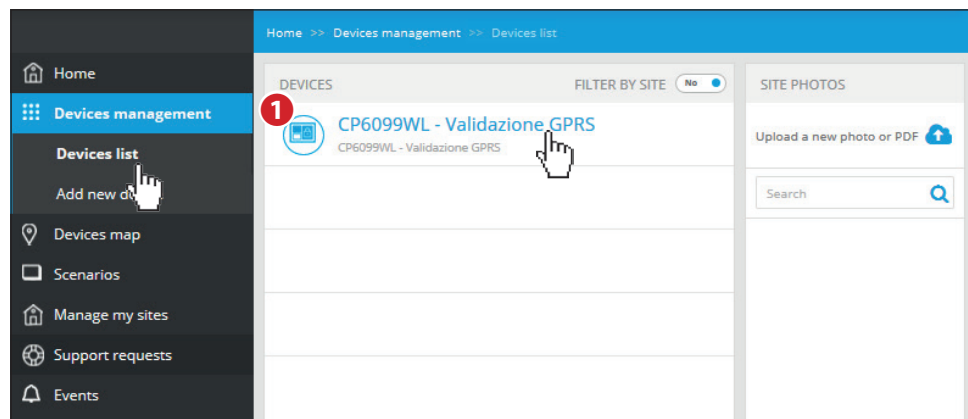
Home >> Devices management >> Devices list

Home
Devices management
Devices list
Add new d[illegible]
Devices map
Scenarios
Manage my sites
Support requests
Events

DEVICES
FILTER BY SITE
No

1
CP6099WL - Validazione GPRS
CP6099WL - Validazione GPRS

SITE PHOTOS
Upload a new photo or PDF
Search